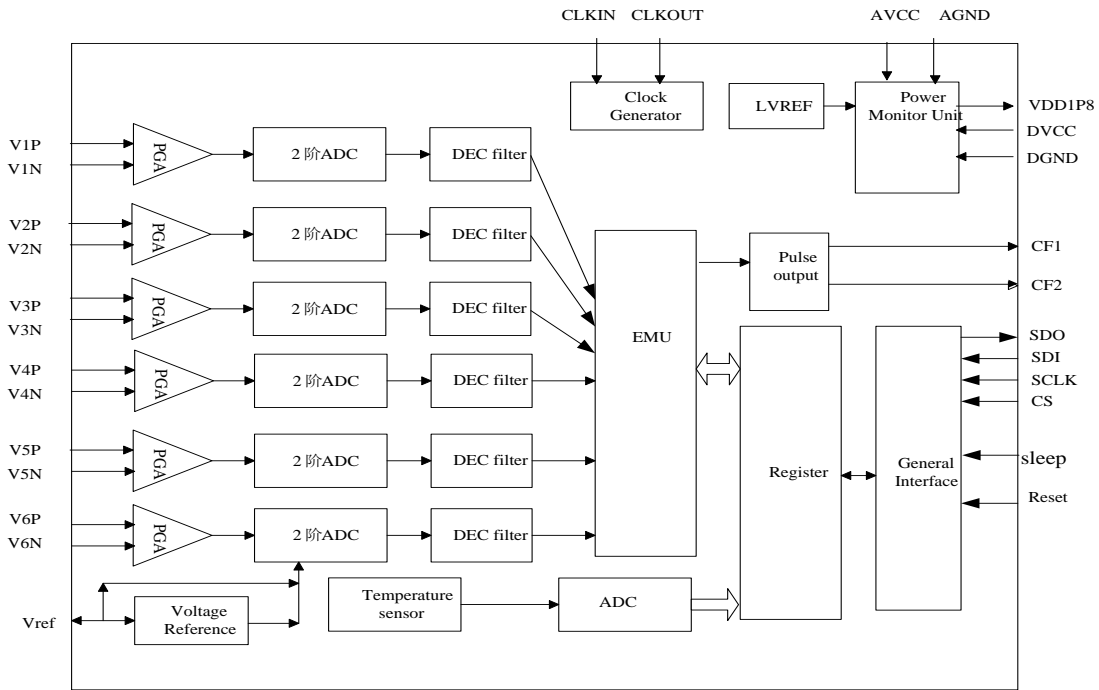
CLKIN CLKOUT

AVCC AGND

Clock Generator

LVREF

Power Monitor Unit

VDD1P8

DVCC

DGND

V1P
V1N

PGA

2 阶ADC

DEC filter

V2P
V2N

PGA

2 阶ADC

DEC filter

V3P
V3N

PGA

2 阶ADC

DEC filter

V4P
V4N

PGA

2 阶ADC

DEC filter

V5P
V5N

PGA

2 阶ADC

DEC filter

V6P
V6N

PGA

2 阶ADC

DEC filter

EMU

Pulse output

CF1

CF2

Register

General Interface

SDO

SDI

SCLK

CS

sleep

Reset

Vref

Voltage Reference

Temperature sensor

ADC